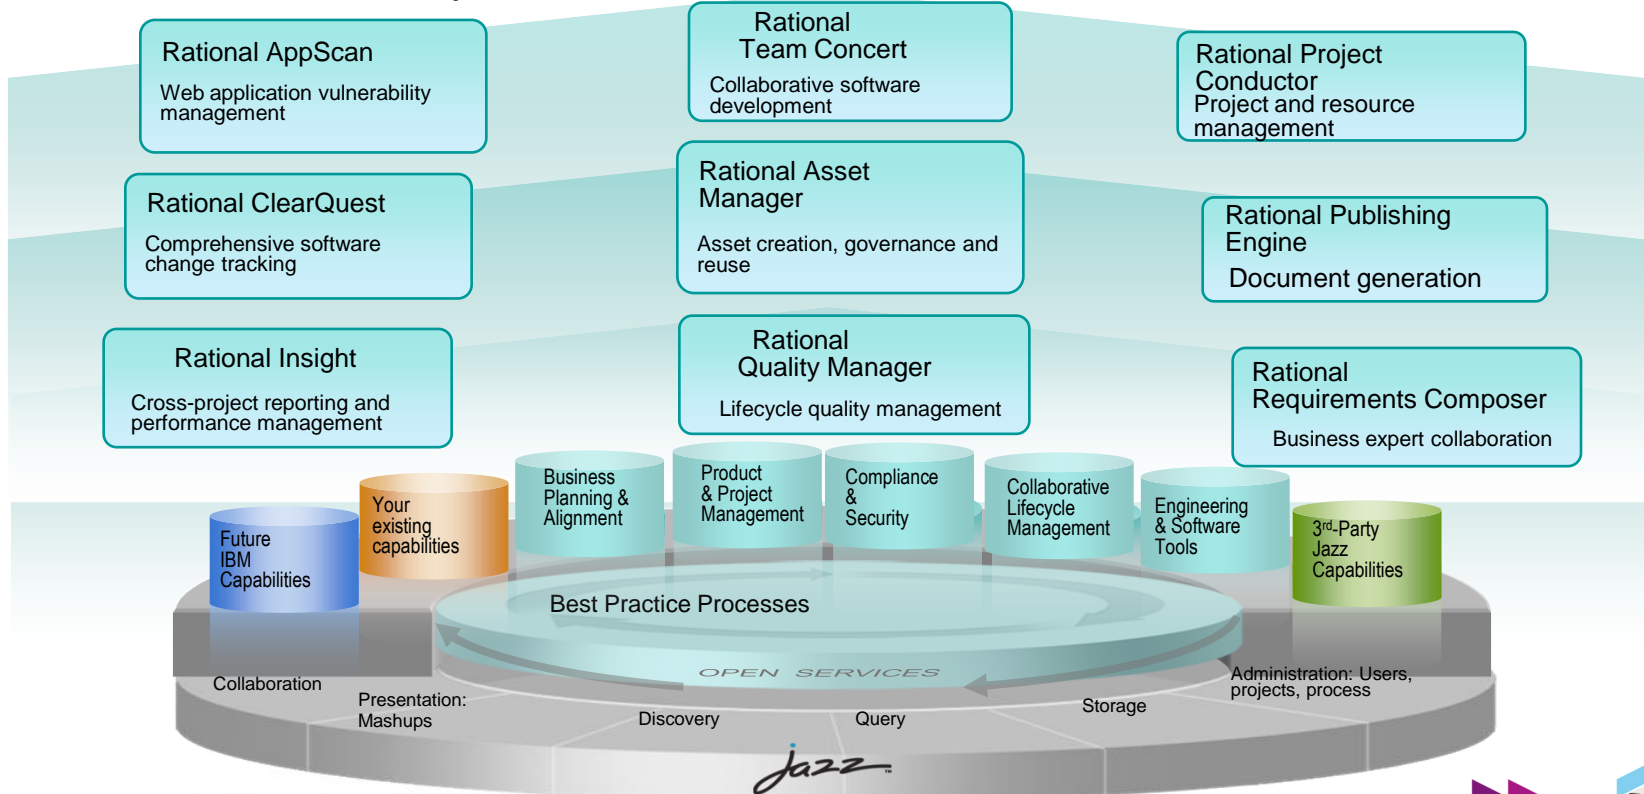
Rational AppScan
Web application vulnerability management

Rational Team Concert
Collaborative software development

Rational Project Conductor
Project and resource management

Rational ClearQuest
Comprehensive software change tracking

Rational Asset Manager
Asset creation, governance and reuse

Rational Publishing Engine
Document generation

Rational Insight
Cross-project reporting and performance management

Rational Quality Manager
Lifecycle quality management

Rational Requirements Composer
Business expert collaboration

Future IBM Capabilities

Your existing capabilities

Business Planning & Alignment

Product & Project Management

Compliance & Security

Collaborative Lifecycle Management

Engineering & Software Tools

3rd-Party Jazz Capabilities

Best Practice Processes

OPEN SERVICES

Collaboration

Presentation: Mashups

Discovery

Query

Storage

Administration: Users, projects, process

jazz